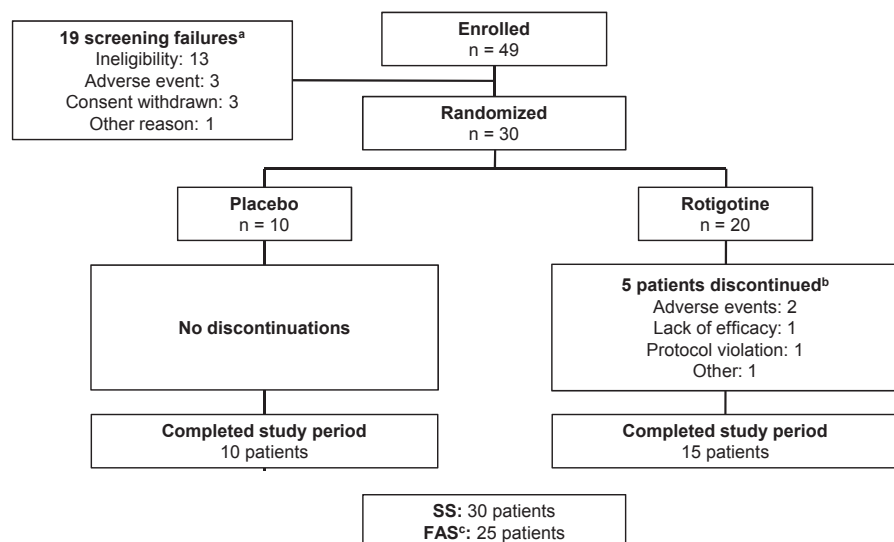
**19 screening failures**$^{a}$
Ineligibility: 13
Adverse event: 3
Consent withdrawn: 3
Other reason: 1

**Enrolled**
n = 49

**Randomized**
n = 30

**Placebo**
n = 10

**Rotigotine**
n = 20

**No discontinuations**

**5 patients discontinued**$^{b}$
Adverse events: 2
Lack of efficacy: 1
Protocol violation: 1
Other: 1

**Completed study period**
10 patients

**Completed study period**
15 patients

**SS:** 30 patients
**FAS**$^{c}$**:** 25 patients